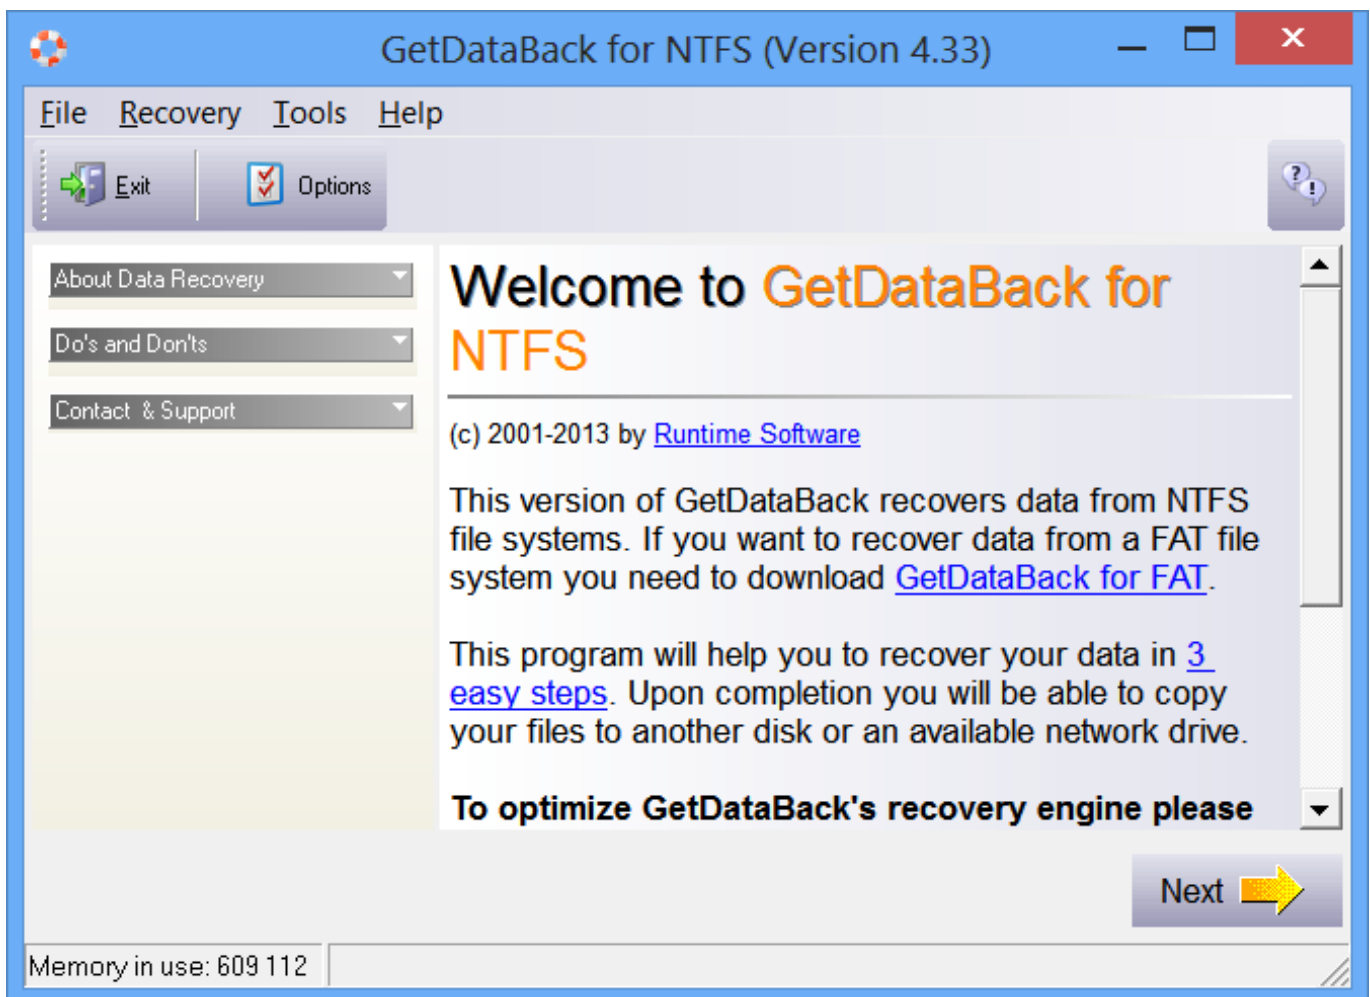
GetDataBack for NTFS (Version 4.33)

File Recovery Tools Help

Exit Options

About Data Recovery

Do's and Don'ts

Contact & Support

Welcome to GetDataBack for NTFS

(c) 2001-2013 by Runtime Software

This version of GetDataBack recovers data from NTFS file systems. If you want to recover data from a FAT file system you need to download GetDataBack for FAT.

This program will help you to recover your data in 3 easy steps. Upon completion you will be able to copy your files to another disk or an available network drive.

To optimize GetDataBack's recovery engine please

Next

Memory in use: 609 112